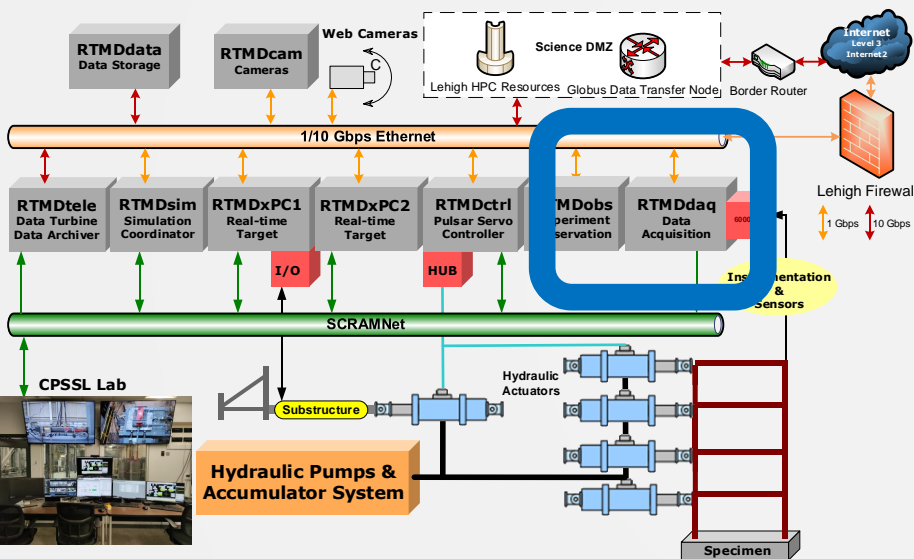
RTMDdata
Data Storage

RTMDcam
Cameras

Web Cameras

C

Lehigh HPC Resources

Science DMZ

Globus Data Transfer Node

Border Router

Internet
Level 3
Internet2

1/10 Gbps Ethernet

Lehigh Firewall

1 Gbps

10 Gbps

RTMDtele
Data Turbine
Data Archiver

RTMDsim
Simulation
Coordinator

RTMDxPC1
Real-time
Target

RTMDxPC2
Real-time
Target

RTMDctrl
Pulsar Servo
Controller

TMDobs
periment
servation

RTMDdaq
Data
Acquisition

6000

I/O

HUB

Instrumentation
&
Sensors

SCRAMNet

CPSSL Lab

Hydraulic
Actuators

Substructure

Hydraulic Pumps &
Accumulator System

Specimen